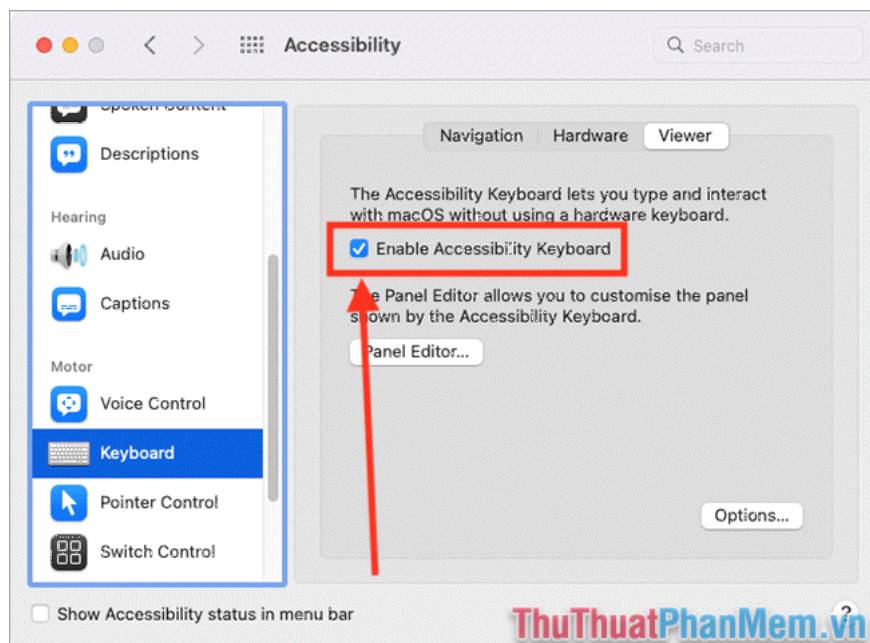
Accessibility

Search

Spoken Content

Descriptions

Hearing

Audio

Captions

Motor

Voice Control

Keyboard

Pointer Control

Switch Control

Navigation Hardware Viewer

The Accessibility Keyboard lets you type and interact with macOS without using a hardware keyboard.

Enable Accessibility Keyboard

The Panel Editor allows you to customise the panel shown by the Accessibility Keyboard.

Panel Editor...

Options...

Show Accessibility status in menu bar

ThuThuatPhanMem.vn

?